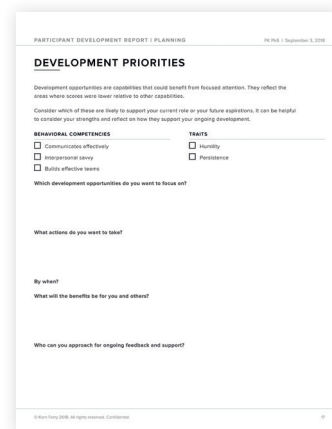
PARTICIPANT DEVELOPMENT REPORT | PLANNING

PK Pink | September 3, 2018

DEVELOPMENT PRIORITIES

Development opportunities are capabilities that could benefit from focused attention. They reflect the areas where scores were lower relative to other capabilities.

Consider which of these are likely to support your current role or your future aspirations. It can be helpful to consider your strengths and reflect on how they support your ongoing development.

| BEHAVIORAL COMPETENCIES | TRAITS |
|---|---|
| ☐ Communicates effectively | ☐ Humility |
| ☐ Interpersonal savvy | ☐ Persistence |
| ☐ Builds effective teams | |

Which development opportunities do you want to focus on?

What actions do you want to take?

By when?

What will the benefits be for you and others?

Who can you approach for ongoing feedback and support?

©Korn Ferry 2018. All rights reserved. Confidential.

17